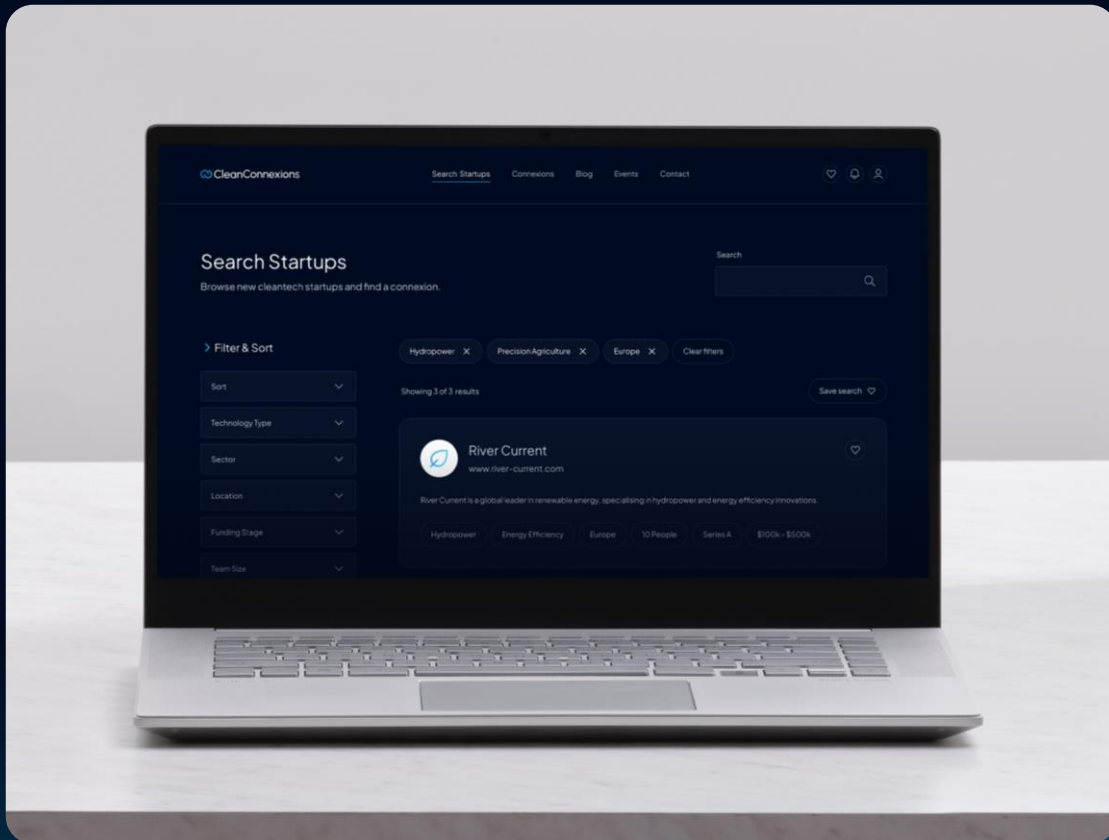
CleanConnexions

Search Startups Connexions Blog Events Contact

Search Startups
Browse new cleantech startups and find a connexion.

Search

> Filter & Sort

Sort

Technology Type

Sector

Location

Funding Stage

Team Size

Hydropower ✕ Precision Agriculture ✕ Europe ✕ Clear filters

Showing 3 of 3 results

Save search

River Current
www.river-current.com

River Current is a global leader in renewable energy, specialising in hydropower and energy efficiency innovations.

Hydropower Energy Efficiency Europe 10 People Series A $100k - $500k